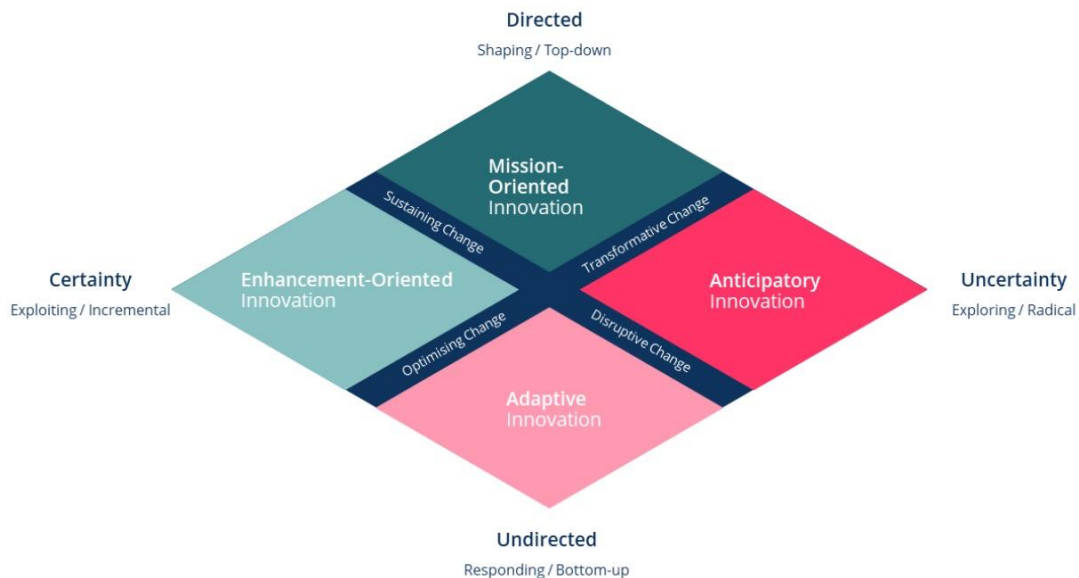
Directed
Shaping / Top-down

Mission-Oriented
Innovation

Sustaining Change

Transformative Change

Certainty
Exploiting / Incremental

Enhancement-Oriented
Innovation

Anticipatory
Innovation

Uncertainty
Exploring / Radical

Optimising Change

Disruptive Change

Adaptive
Innovation

Undirected
Responding / Bottom-up